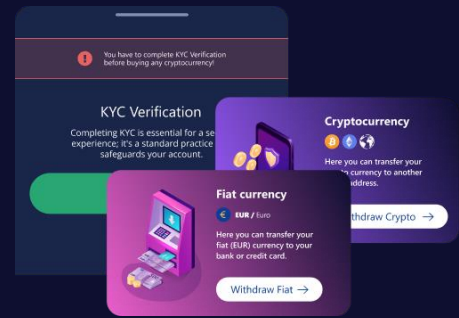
You have to complete KYC Verification before buying any cryptocurrency!

KYC Verification

Completing KYC is essential for a se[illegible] experience; it's a standard practice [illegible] safeguards your account.

Cryptocurrency

Here you can transfer your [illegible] currency to another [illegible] address.

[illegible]ithdraw Crypto →

Fiat currency

EUR / Euro

Here you can transfer your fiat (EUR) currency to your bank or credit card.

Withdraw Fiat →